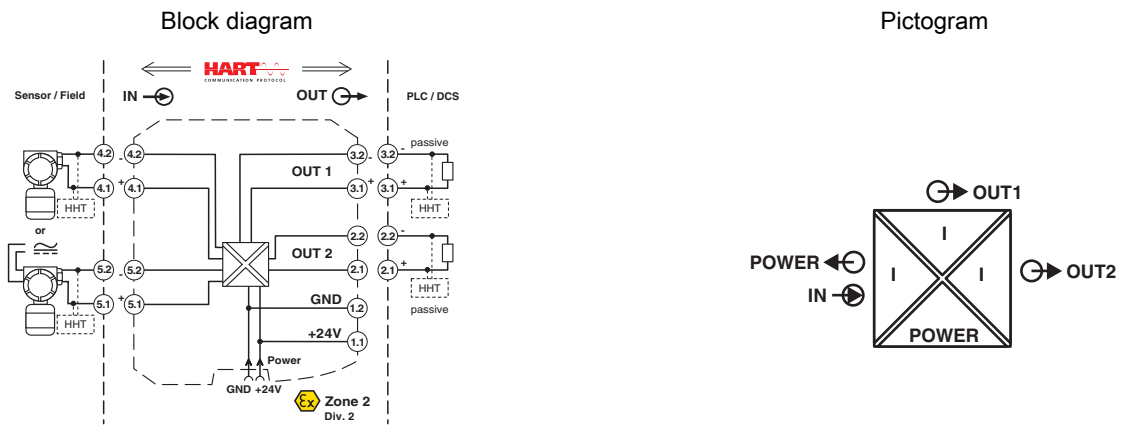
Block diagram

Pictogram

HART
COMMUNICATION PROTOCOL

Sensor / Field

IN

OUT

PLC / DCS

4.2

4.2

3.2

3.2

passive

OUT 1

4.1

4.1

3.1

3.1

HHT

HHT

or

$\approx$

2.2

2.2

OUT 2

5.2

5.2

2.1

2.1

HHT

GND

5.1

5.1

1.2

passive

HHT

+24V

1.1

Power

GND +24V

Zone 2
Div. 2

OUT1

I

POWER

I

I

OUT2

IN

POWER